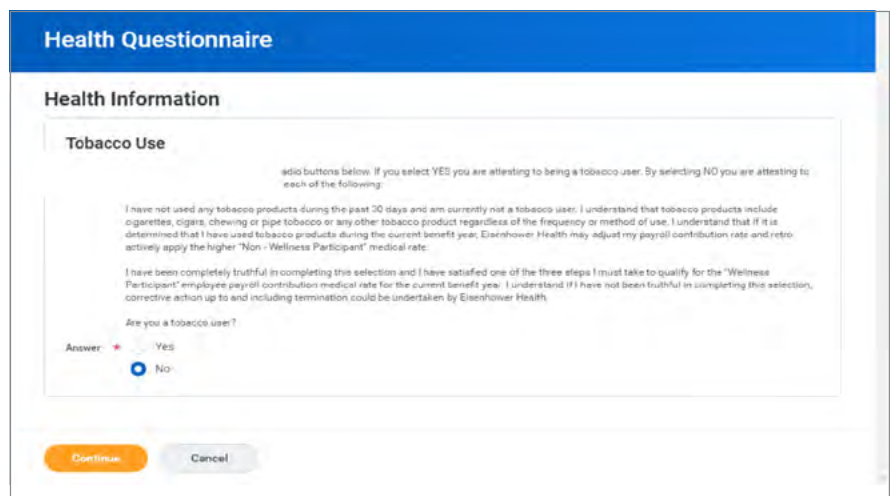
Health Questionnaire

Health Information

Tobacco Use

adio buttons below. If you select YES you are attesting to being a tobacco user. By selecting NO you are attesting to each of the following:

I have not used any tobacco products during the past 30 days and am currently not a tobacco user. I understand that tobacco products include cigarettes, cigars, chewing or pipe tobacco or any other tobacco product regardless of the frequency or method of use. I understand that if it is determined that I have used tobacco products during the current benefit year, Eisenhower Health may adjust my payroll contribution rate and retro actively apply the higher "Non - Wellness Participant" medical rate.

I have been completely truthful in completing this selection and I have satisfied one of the three steps I must take to qualify for the "Wellness Participant" employee payroll contribution medical rate for the current benefit year. I understand if I have not been truthful in completing this selection, corrective action up to and including termination could be undertaken by Eisenhower Health.

Are you a tobacco user?

Answer *

Yes

No

Continue

Cancel